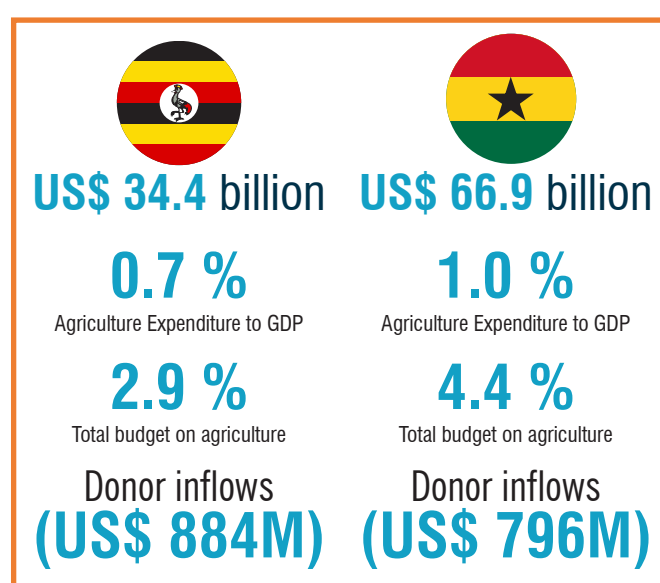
US$ 34.4 billion

0.7 %
Agriculture Expenditure to GDP

2.9 %
Total budget on agriculture

Donor inflows
(US$ 884M)

US$ 66.9 billion

1.0 %
Agriculture Expenditure to GDP

4.4 %
Total budget on agriculture

Donor inflows
(US$ 796M)